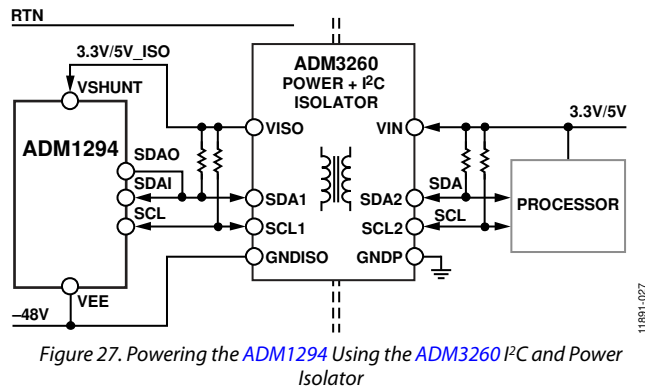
RTN

3.3V/5V_ISO

VSHUNT

ADM1294

SDAO

SDAI

SCL

VEE

–48V

ADM3260
POWER + I$^2$C
ISOLATOR

VISO

SDA1

SCL1

GNDISO

VIN

SDA2

SCL2

GNDP

3.3V/5V

SDA

SCL

PROCESSOR

11891-027

Figure 27. Powering the ADM1294 Using the ADM3260 I$^2$C and Power Isolator